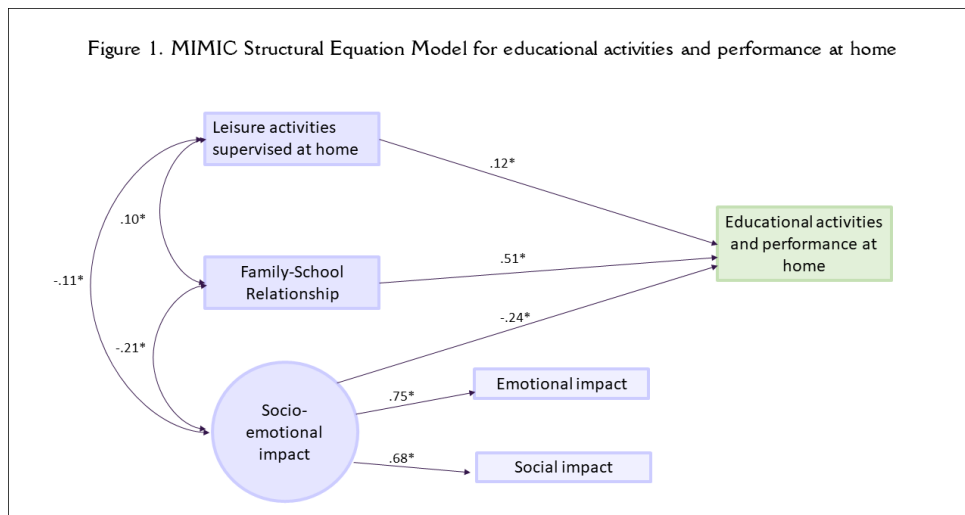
Figure 1. MIMIC Structural Equation Model for educational activities and performance at home

Leisure activities supervised at home

.12*

Educational activities and performance at home

.10*

.51*

-.11*

Family-School Relationship

-.24*

-.21*

Socio-emotional impact

.75*

Emotional impact

.68*

Social impact